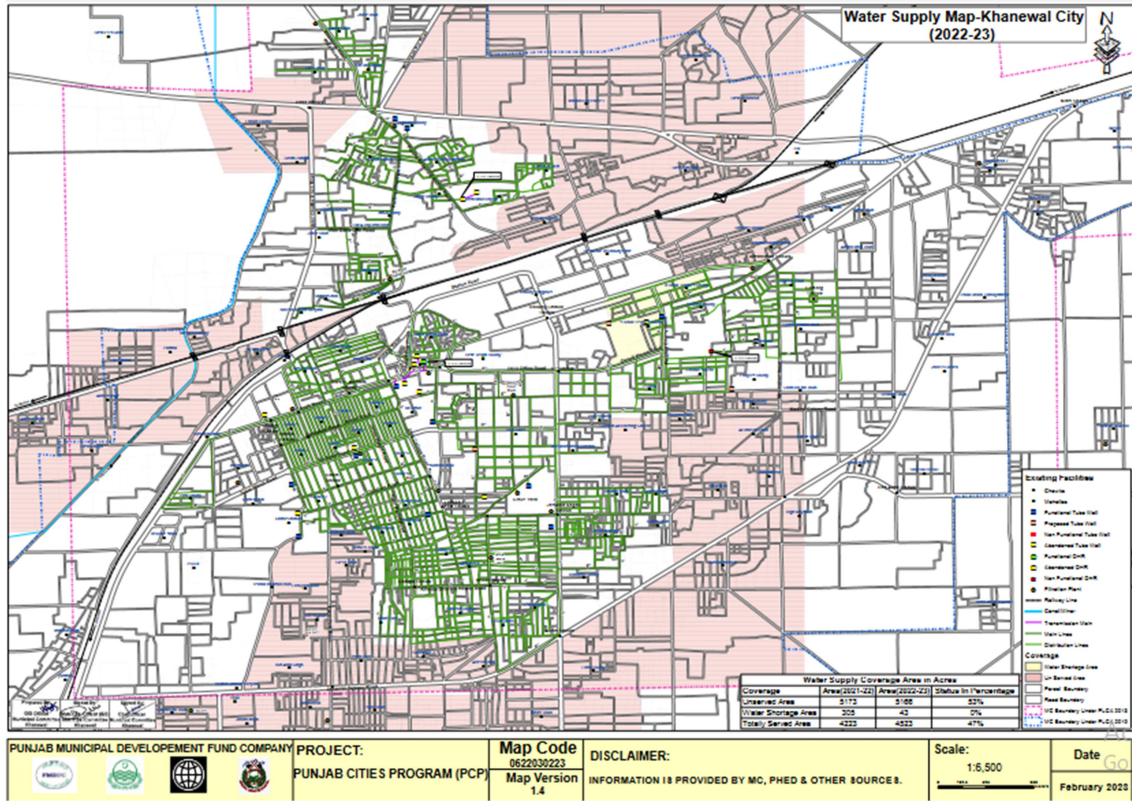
Water Supply Map-Khanewal City
(2022-23)

N

Existing Facilities
Chowks
Manholes
Functional Tube Well
Proposed Tube Well
Non Functional Tube Well
Abandoned Tube Well
Functional OHR
Abandoned OHR
Non Functional OHR
Filtration Plant
Railway Line
Canal/Minor
Transmission Main
Main Lines
Distribution Lines

Coverage
Water Shortage Area
Un Served Area
Parcel Boundary
Road Boundary
MC Boundary Under PLGA 2013
MC Boundary Under PLGA 2019

Water Supply Coverage Area in Acres

| Coverage | Area(2021-22) | Area(2022-23) | Status in Percentage |
|---|---|---|---|
| Unserved Area | 5173 | 5166 | 53% |
| Water Shortage Area | 205 | 42 | 0% |
| Totally Served Area | 4223 | 4523 | 47% |

PUNJAB MUNICIPAL DEVELOPEMENT FUND COMPANY
PROJECT:
PUNJAB CITIES PROGRAM (PCP)
Map Code
0622030223
Map Version
1.4
DISCLAIMER:
INFORMATION IS PROVIDED BY MC, PHED & OTHER SOURCES.
Scale:
1:6,500
Date
February 2023